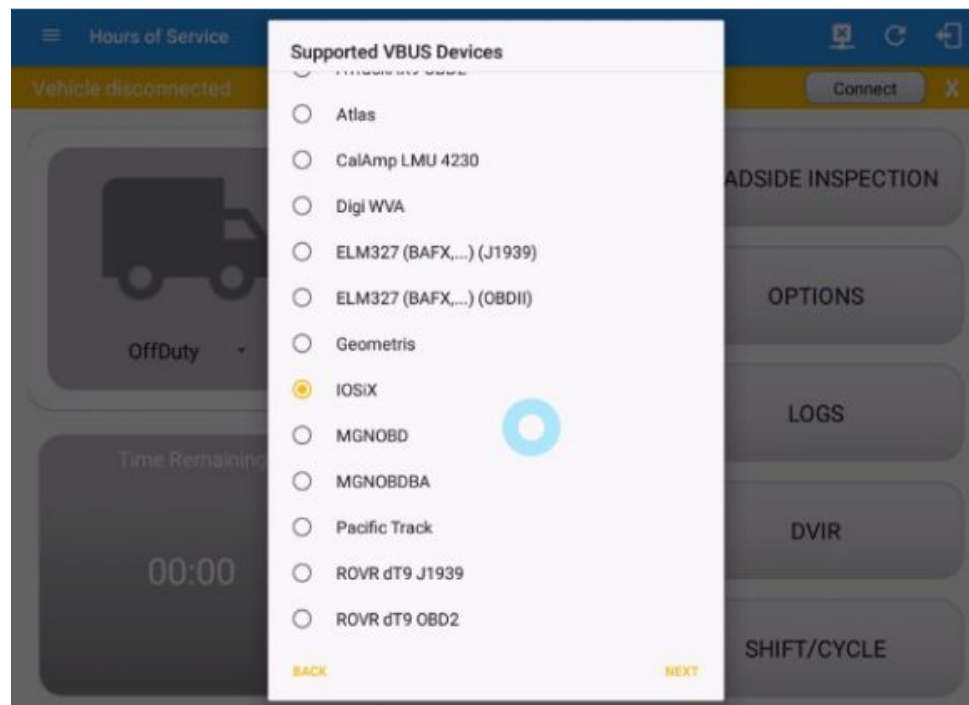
Hours of Service

Vehicle disconnected

Connect

X

Supported VBUS Devices

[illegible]

Atlas

CalAmp LMU 4230

Digi WVA

ELM327 (BAFX,...) (J1939)

ELM327 (BAFX,...) (OBDII)

Geometris

IOSiX

MGNOBD

MGNOBDBA

Pacific Track

ROVR dT9 J1939

ROVR dT9 OBD2

BACK

NEXT

OffDuty

Time Remaining

00:00

ADSIDE INSPECTION

OPTIONS

LOGS

DVIR

SHIFT/CYCLE